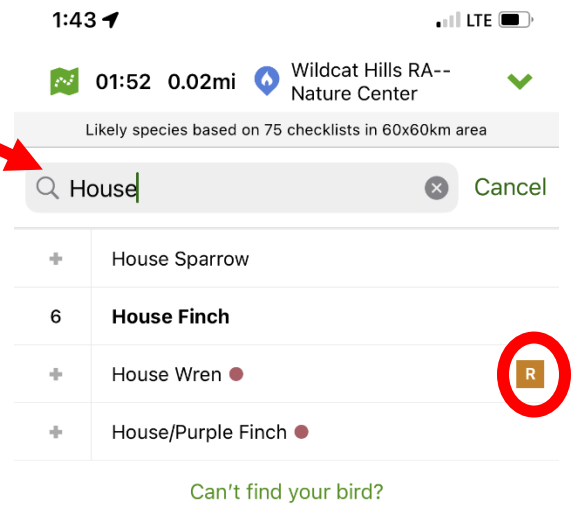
1:43 LTE

01:52 0.02mi Wildcat Hills RA-- Nature Center

Likely species based on 75 checklists in 60x60km area

House Cancel

+ House Sparrow

6 **House Finch**

+ House Wren R

+ House/Purple Finch

Can't find your bird?